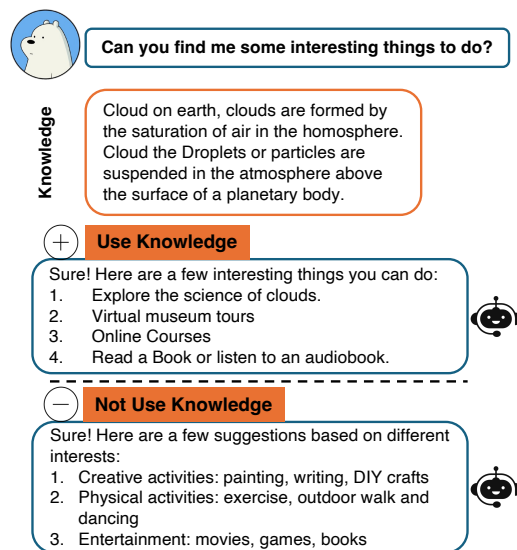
Can you find me some interesting things to do?

Knowledge

Cloud on earth, clouds are formed by the saturation of air in the homosphere. Cloud the Droplets or particles are suspended in the atmosphere above the surface of a planetary body.

+ Use Knowledge

Sure! Here are a few interesting things you can do:
1. Explore the science of clouds.
2. Virtual museum tours
3. Online Courses
4. Read a Book or listen to an audiobook.

− Not Use Knowledge

Sure! Here are a few suggestions based on different interests:
1. Creative activities: painting, writing, DIY crafts
2. Physical activities: exercise, outdoor walk and dancing
3. Entertainment: movies, games, books